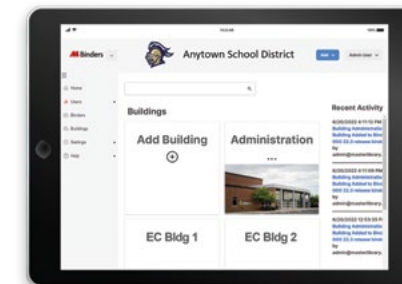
Binders

Anytown School District

Add

Admin User

Home

Users

Binders

Buildings

Settings

Help

Buildings

Add Building

$\oplus$

Administration

...

EC Bldg 1

EC Bldg 2

Recent Activity

8/26/2022 4:11:12 PM

Building Administration

Building Added to Binder

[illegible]

by

admin@masterlibrary.

8/26/2022 4:11:08 PM

Building Administration

Building Added to Binder

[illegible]

by

admin@masterlibrary.

8/26/2022 12:55:35 PM

Building Administration

Building Added to Binder

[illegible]

by

admin@masterlibrary.